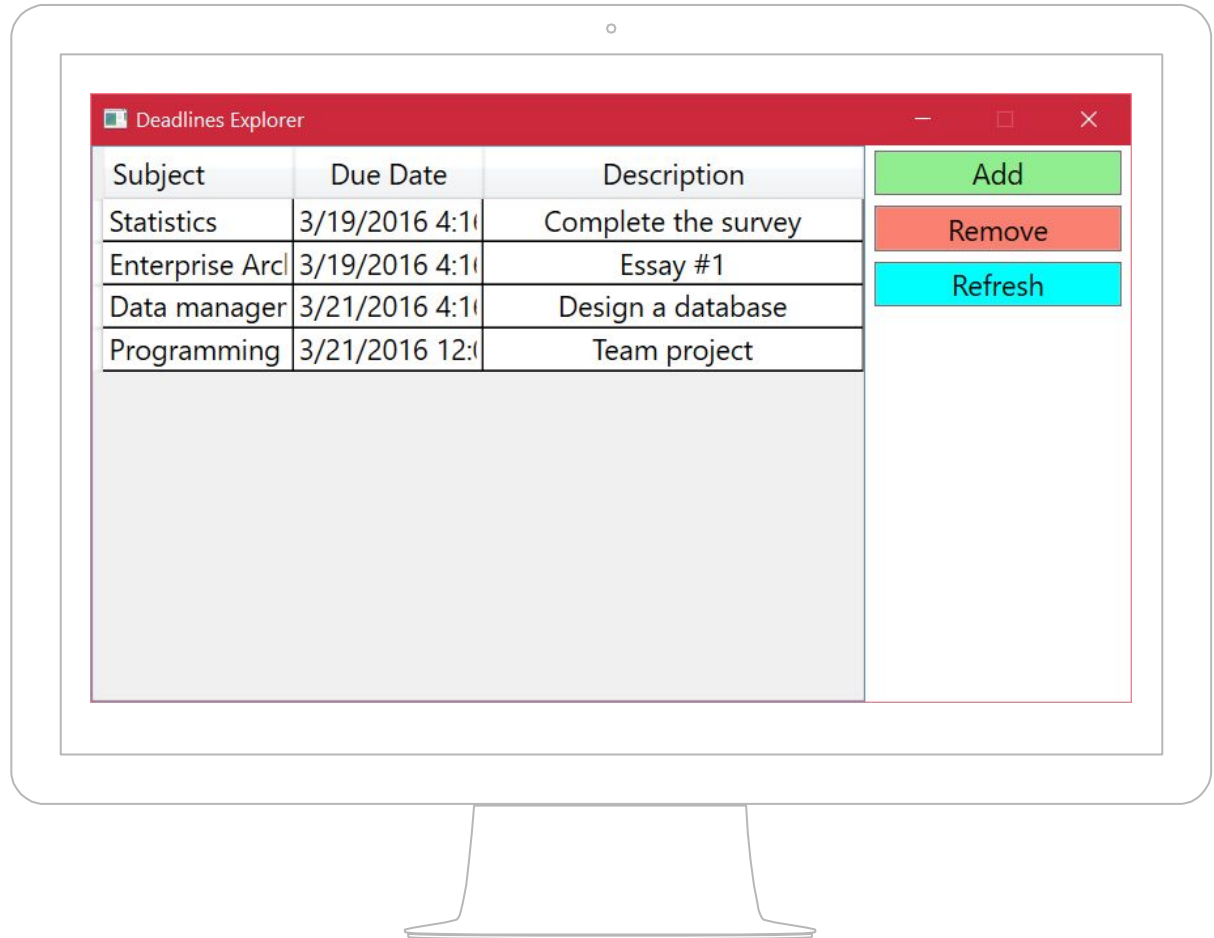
Deadlines Explorer

| Subject | Due Date | Description |
|---|---|---|
| Statistics | 3/19/2016 4:1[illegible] | Complete the survey |
| Enterprise Arc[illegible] | 3/19/2016 4:1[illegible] | Essay #1 |
| Data manager | 3/21/2016 4:1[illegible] | Design a database |
| Programming | 3/21/2016 12:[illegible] | Team project |

Add
Remove
Refresh